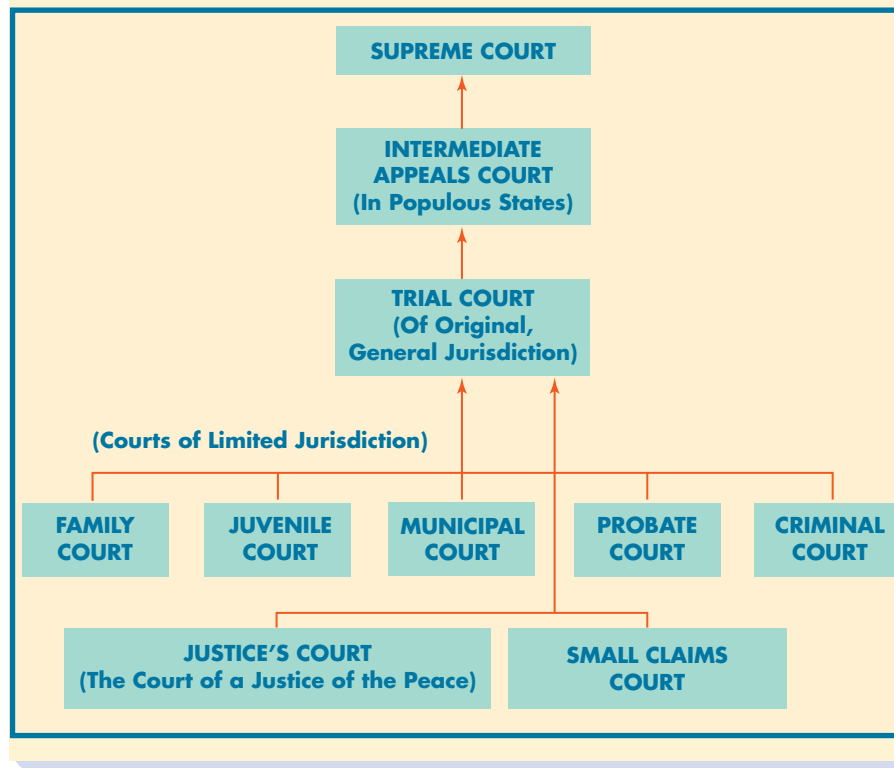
SUPREME COURT

INTERMEDIATE APPEALS COURT (In Populous States)

TRIAL COURT (Of Original, General Jurisdiction)

(Courts of Limited Jurisdiction)

FAMILY COURT

JUVENILE COURT

MUNICIPAL COURT

PROBATE COURT

CRIMINAL COURT

JUSTICE'S COURT (The Court of a Justice of the Peace)

SMALL CLAIMS COURT